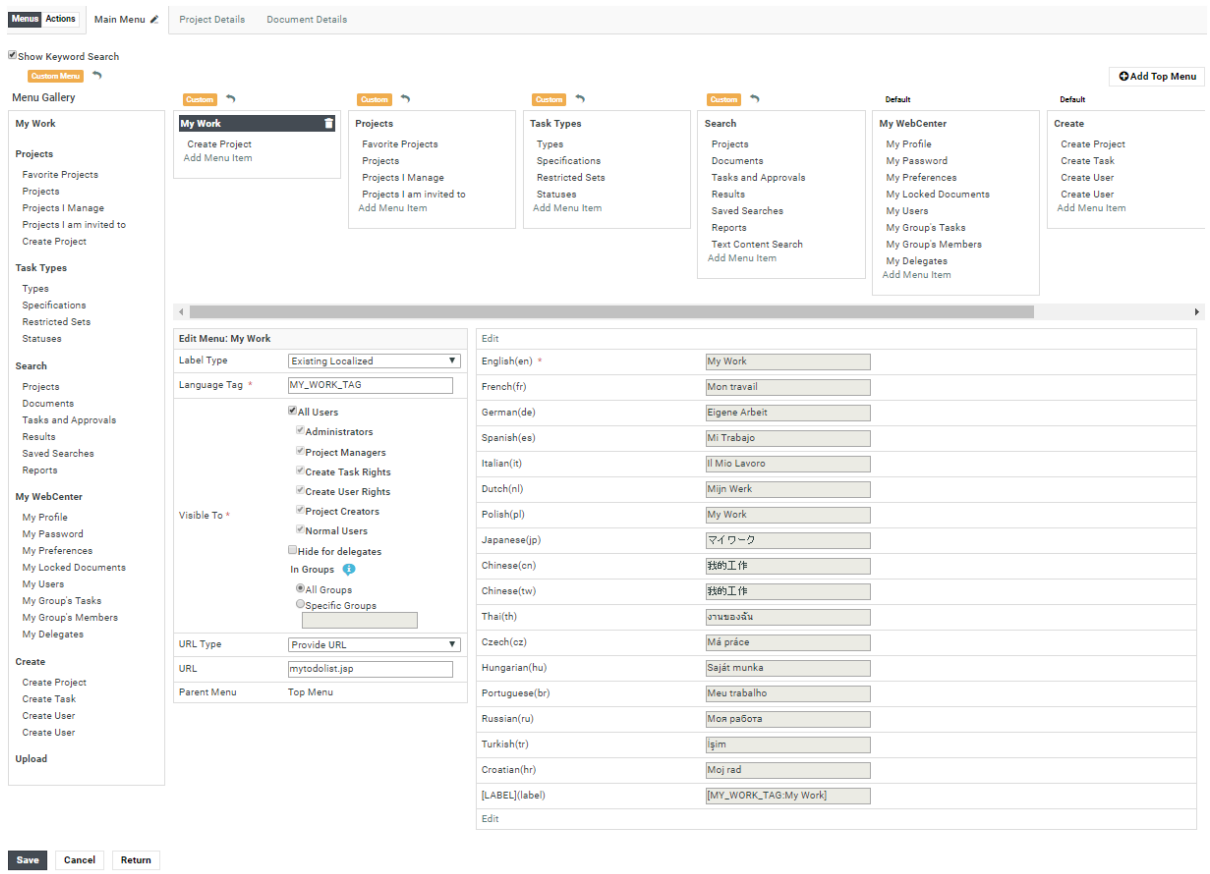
Menus Actions Main Menu Project Details Document Details

Show Keyword Search

Custom Menu

Add Top Menu

Menu Gallery

My Work

Projects
Favorite Projects
Projects
Projects I Manage
Projects I am invited to
Create Project

Task Types
Types
Specifications
Restricted Sets
Statuses

Search
Projects
Documents
Tasks and Approvals
Results
Saved Searches
Reports

My WebCenter
My Profile
My Password
My Preferences
My Locked Documents
My Users
My Group's Tasks
My Group's Members
My Delegates

Create
Create Project
Create Task
Create User
Create User

Upload

Custom
My Work
Create Project
Add Menu Item

Custom
Projects
Favorite Projects
Projects
Projects I Manage
Projects I am invited to
Add Menu Item

Custom
Task Types
Types
Specifications
Restricted Sets
Statuses
Add Menu Item

Custom
Search
Projects
Documents
Tasks and Approvals
Results
Saved Searches
Reports
Text Content Search
Add Menu Item

Default
My WebCenter
My Profile
My Password
My Preferences
My Locked Documents
My Users
My Group's Tasks
My Group's Members
My Delegates
Add Menu Item

Default
Create
Create Project
Create Task
Create User
Create User
Add Menu Item

Edit Menu: My Work
Label Type: Existing Localized
Language Tag *: MY_WORK_TAG
Visible To *:
All Users
Administrators
Project Managers
Create Task Rights
Create User Rights
Project Creators
Normal Users
Hide for delegates
In Groups
All Groups
Specific Groups
URL Type: Provide URL
URL: mytodolist.jsp
Parent Menu: Top Menu

Edit

| | |
|---|---|
| English(en) * | My Work |
| French(fr) | Mon travail |
| German(de) | Eigene Arbeit |
| Spanish(es) | Mi Trabajo |
| Italian(it) | Il Mio Lavoro |
| Dutch(nl) | Mijn Werk |
| Polish(pl) | My Work |
| Japanese(jp) | マイワーク |
| Chinese(cn) | 我的工作 |
| Chinese(tw) | 我的工作 |
| Thai(th) | งานของฉัน |
| Czech(cz) | Má práce |
| Hungarian(hu) | Saját munka |
| Portuguese(br) | Meu trabalho |
| Russian(ru) | Моя работа |
| Turkish(tr) | Işim |
| Croatian(hr) | Moj rad |
| [LABEL](label) | [MY_WORK_TAG:My Work] |

Edit

Save Cancel Return